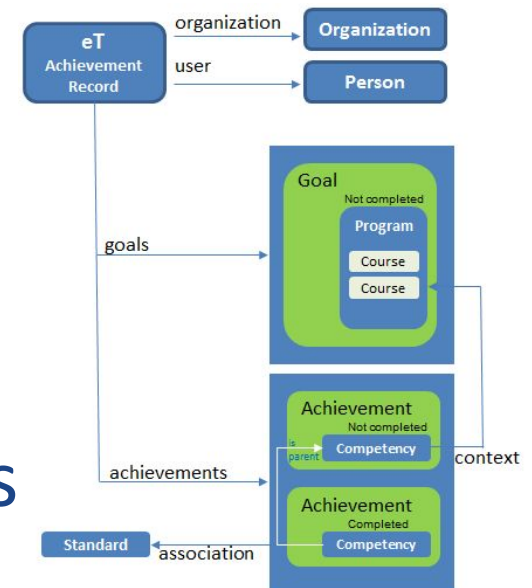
eT Achievement Record

organization

Organization

user

Person

goals

Goal

Not completed

Program

Course

Course

context

Achievement

Not completed

s parent

Competency

achievements

S

Achievement

Completed

Competency

Standard

association